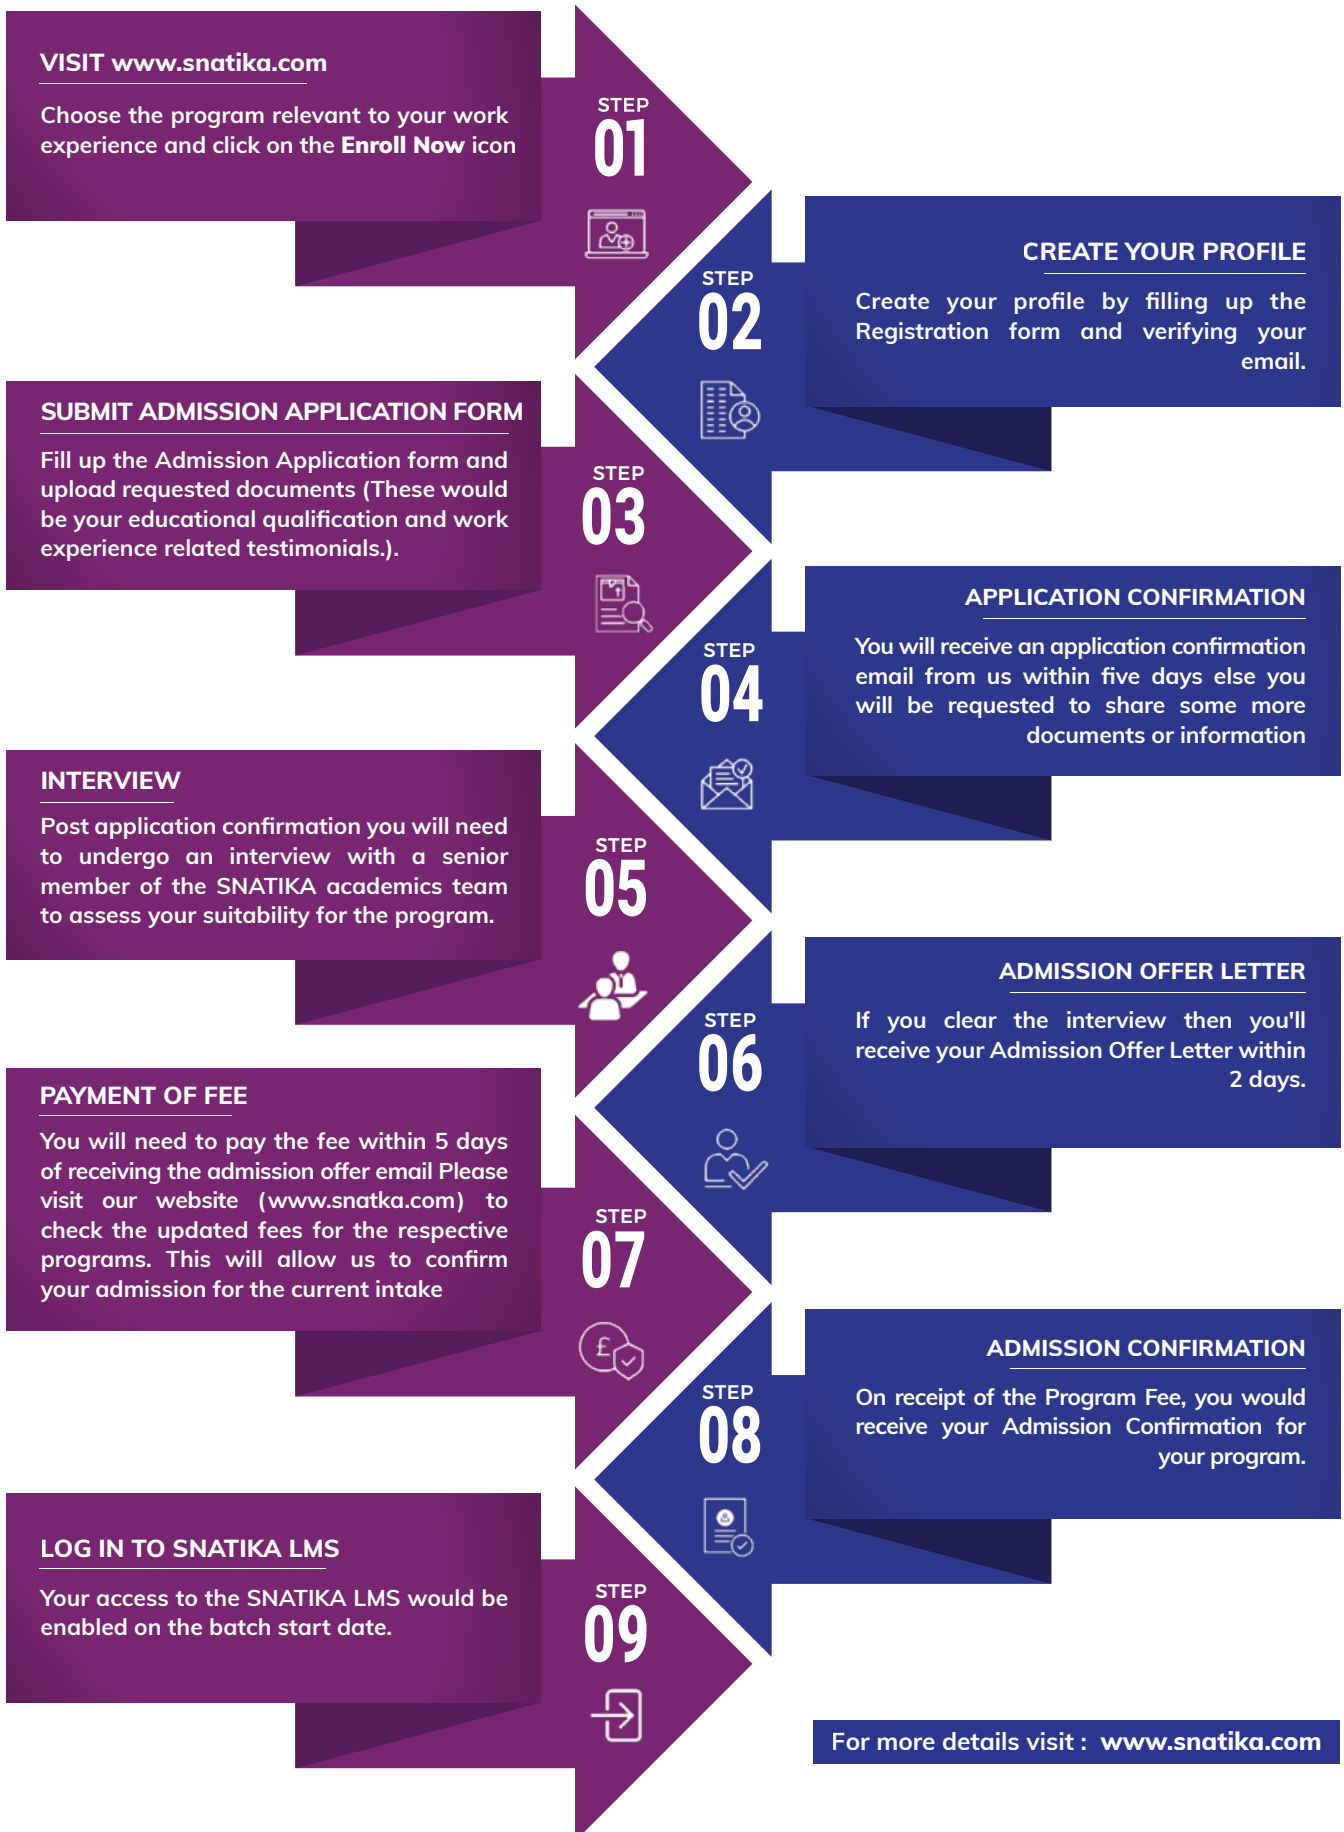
VISIT www.snatika.com

Choose the program relevant to your work experience and click on the **Enroll Now** icon

STEP
01

STEP
02

CREATE YOUR PROFILE

Create your profile by filling up the Registration form and verifying your email.

SUBMIT ADMISSION APPLICATION FORM

Fill up the Admission Application form and upload requested documents (These would be your educational qualification and work experience related testimonials.).

STEP
03

STEP
04

APPLICATION CONFIRMATION

You will receive an application confirmation email from us within five days else you will be requested to share some more documents or information

INTERVIEW

Post application confirmation you will need to undergo an interview with a senior member of the SNATIKA academics team to assess your suitability for the program.

STEP
05

STEP
06

ADMISSION OFFER LETTER

If you clear the interview then you'll receive your Admission Offer Letter within 2 days.

PAYMENT OF FEE

You will need to pay the fee within 5 days of receiving the admission offer email Please visit our website (www.snatka.com) to check the updated fees for the respective programs. This will allow us to confirm your admission for the current intake

STEP
07

STEP
08

ADMISSION CONFIRMATION

On receipt of the Program Fee, you would receive your Admission Confirmation for your program.

LOG IN TO SNATIKA LMS

Your access to the SNATIKA LMS would be enabled on the batch start date.

STEP
09

For more details visit : www.snatika.com